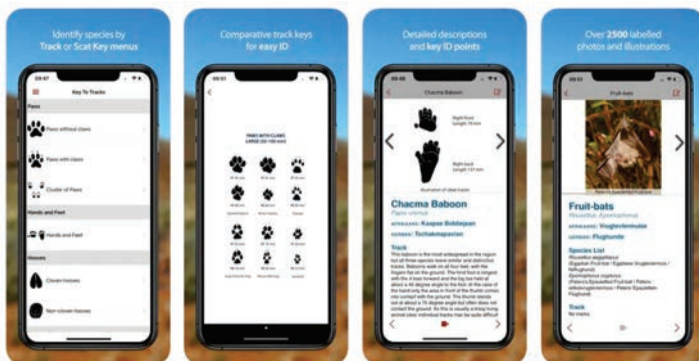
Identify species by Track or Scat Key menus

09:47

Key To Tracks

Paws

Paws without claws

Paws with claws

Cluster of Paws

Hands and Feet

Hands and Feet

Hooves

Cloven hooves

Non-cloven hooves

Comparative track keys for easy ID

09:51

PAWS WITH CLAWS LARGE (50-150 mm)

Detailed descriptions and key ID points

09:52

Chacma Baboon

Right front Length 75 mm

Right hind Length 137 mm

Illustration of clear tracks

Chacma Baboon

Papio ursinus

AFRIKAANS: Kaapse Bobbejaan

SETSWANA: Tschakmapavian

Track

This baboon is the most widespread in the region but all three species leave similar and distinctive tracks. Baboons walk on all four feet, with the fingers flat on the ground. The front foot is hinged with the 4 toes forward and the big toe held at about a 45 degree angle to the front. In the case of the hand only the area in front of the thumb comes into contact with the ground. The thumb stands out at about a 15 degree angle but often does not contact the ground. As this is usually a long trump and when individual tracks can be quite difficult

Over 2500 labelled photos and illustrations

09:52

Fruit-bats

Fruit-bats

Rousettus, Epomophorus

AFRIKAANS: Vrugtevlermuise

GERMAN: Flughunde

Species List

Rousettus aegyptiacus (Egyptian Fruit-bat / Egyptiese Vrugtevlermuis / Nilflughund)
Epomophorus crypturus (Peters's Epauletted Fruit-bat / Peters-skouervlermuis / Peters's Epauletten-Flughund)

Track

No tracks.